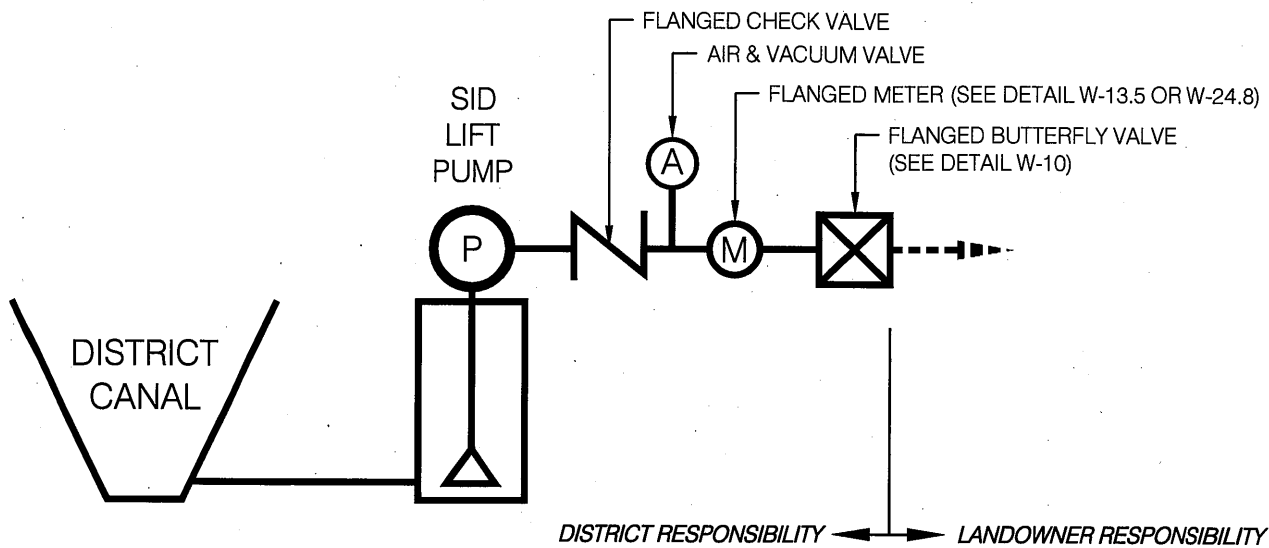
FLANGED CHECK VALVE

AIR & VACUUM VALVE

FLANGED METER (SEE DETAIL W-13.5 OR W-24.8)

FLANGED BUTTERFLY VALVE (SEE DETAIL W-10)

SID LIFT PUMP

A

M

P

DISTRICT CANAL

DISTRICT RESPONSIBILITY

LANDOWNER RESPONSIBILITY